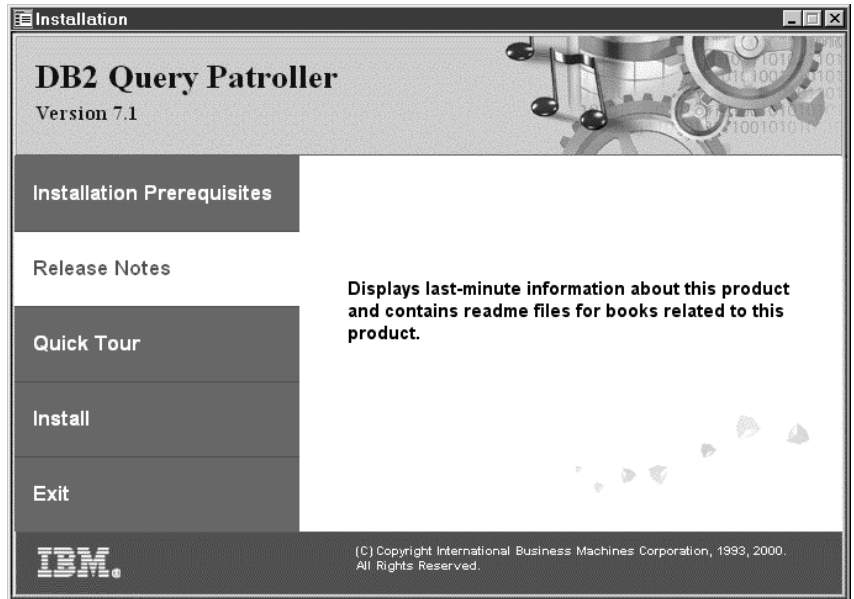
Installation

DB2 Query Patroller
Version 7.1

Installation Prerequisites

Release Notes

Quick Tour

Install

Exit

Displays last-minute information about this product and contains readme files for books related to this product.

IBM.

(C) Copyright International Business Machines Corporation, 1993, 2000. All Rights Reserved.